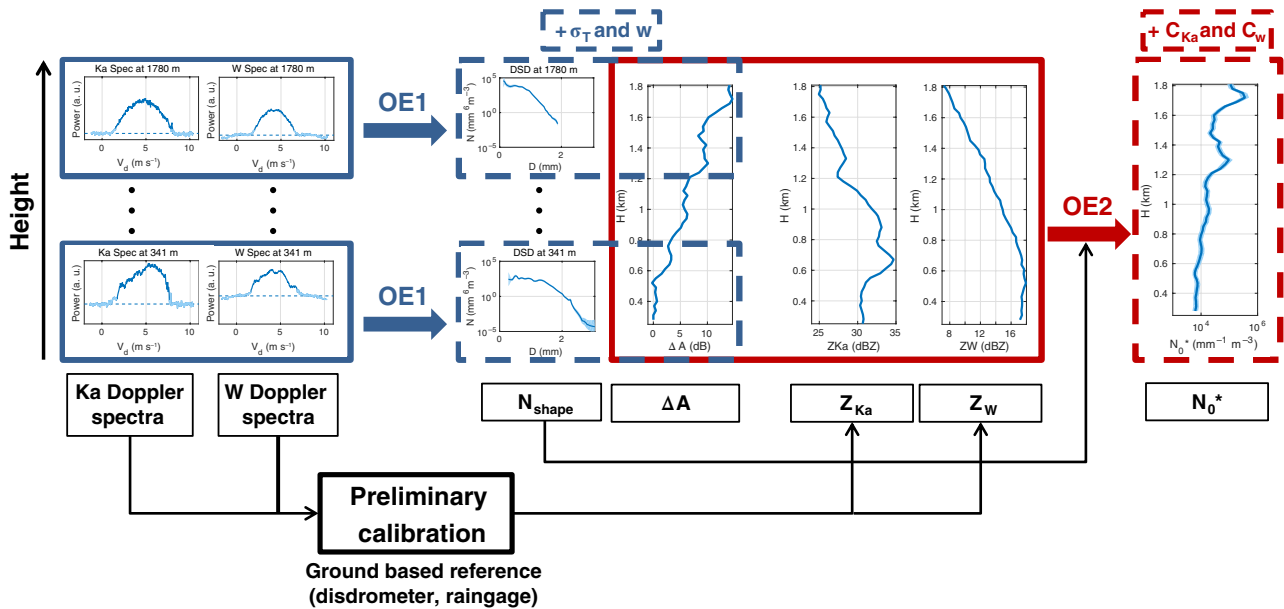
Height

Ka Spec at 1780 m
Power (a. u.)
$V_d$ (m s$^{-1}$)
0 5 10

W Spec at 1780 m
Power (a. u.)
$V_d$ (m s$^{-1}$)
0 5 10

Ka Spec at 341 m
Power (a. u.)
$V_d$ (m s$^{-1}$)
0 5 10

W Spec at 341 m
Power (a. u.)
$V_d$ (m s$^{-1}$)
0 5 10

OE1

OE1

+ $\sigma_T$ and w

DSD at 1780 m
N (mm$^{-1}$ m$^{-3}$)
$10^5$
$10^0$
$10^{-5}$
D (mm)
0 2

DSD at 341 m
N (mm$^{-1}$ m$^{-3}$)
$10^5$
$10^0$
$10^{-5}$
D (mm)
0 2

H (km)
1.8 1.6 1.4 1.2 1 0.8 0.6 0.4
0 5 10
Δ A (dB)

H (km)
1.8 1.6 1.4 1.2 1 0.8 0.6 0.4
25 30 35
ZKa (dBZ)

H (km)
1.8 1.6 1.4 1.2 1 0.8 0.6 0.4
8 12 16
ZW (dBZ)

OE2

+ $C_{Ka}$ and $C_W$

H (km)
1.8 1.6 1.4 1.2 1 0.8 0.6 0.4
$10^4$ $10^6$
$N_0$* (mm$^{-1}$ m$^{-3}$)

Ka Doppler spectra

W Doppler spectra

$N_{shape}$

ΔA

$Z_{Ka}$

$Z_W$

$N_0$*

Preliminary calibration

Ground based reference (disdrometer, raingage)